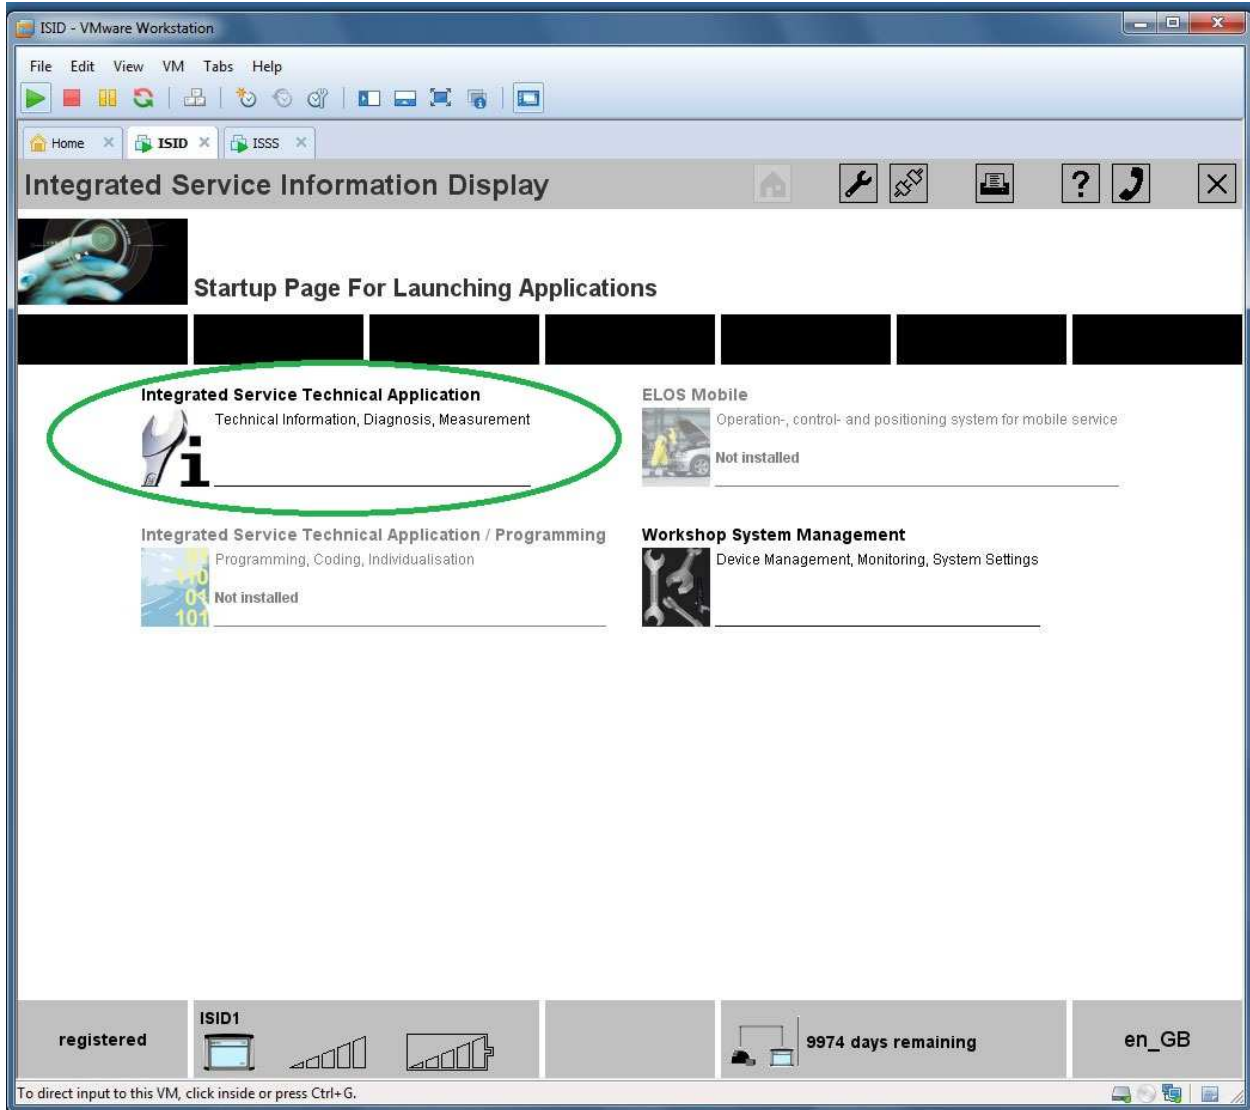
ISID - VMware Workstation

File Edit View VM Tabs Help

Home ISID ISSS

Integrated Service Information Display

Startup Page For Launching Applications

Integrated Service Technical Application
Technical Information, Diagnosis, Measurement

ELOS Mobile
Operation-, control- and positioning system for mobile service
Not installed

Integrated Service Technical Application / Programming
Programming, Coding, Individualisation
Not installed

Workshop System Management
Device Management, Monitoring, System Settings

registered

ISID1

9974 days remaining

en_GB

To direct input to this VM, click inside or press Ctrl+G.